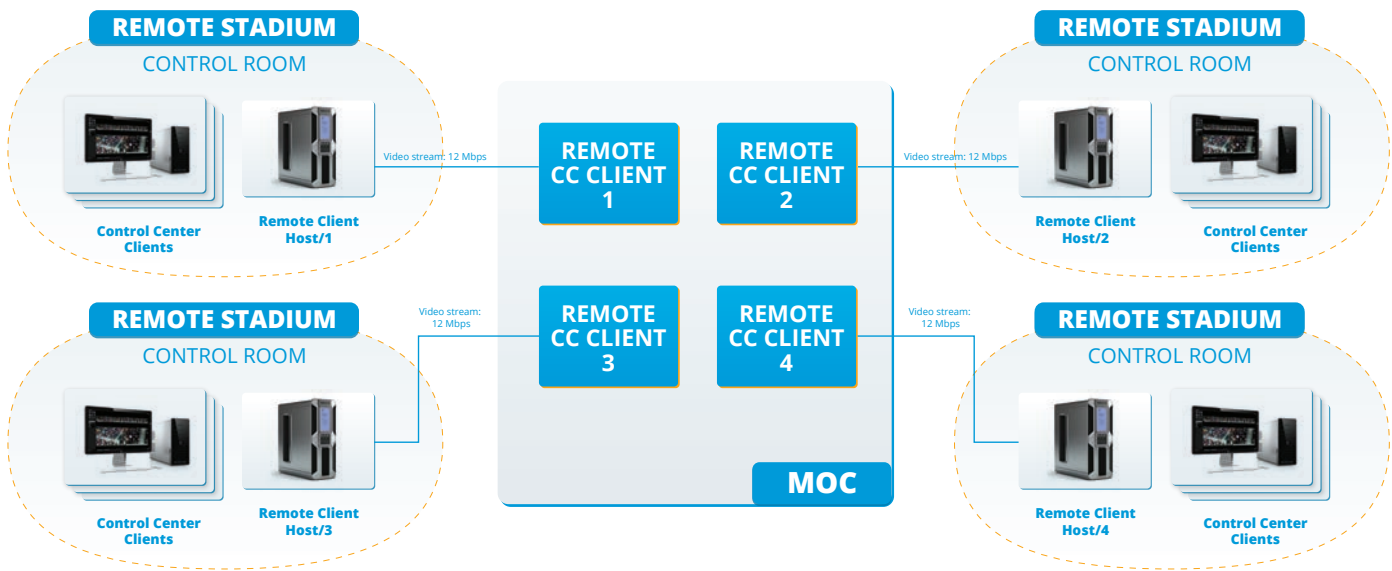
REMOTE STADIUM
CONTROL ROOM

Control Center Clients

Remote Client Host/1

Video stream: 12 Mbps

REMOTE CC CLIENT 1

REMOTE CC CLIENT 2

Video stream: 12 Mbps

REMOTE STADIUM
CONTROL ROOM

Remote Client Host/2

Control Center Clients

REMOTE STADIUM
CONTROL ROOM

Control Center Clients

Remote Client Host/3

Video stream: 12 Mbps

REMOTE CC CLIENT 3

REMOTE CC CLIENT 4

Video stream: 12 Mbps

MOC

REMOTE STADIUM
CONTROL ROOM

Remote Client Host/4

Control Center Clients